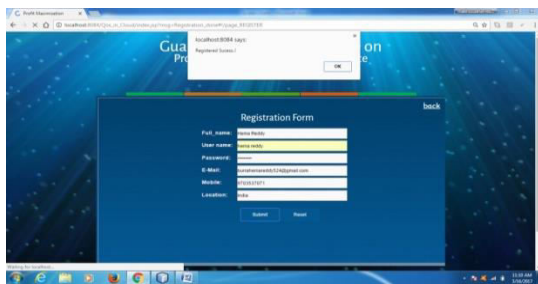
Profit Maximization

localhost:8084/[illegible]/index.jsp?msg=Registration_done#!page_REGISTER

Gua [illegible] on
Pro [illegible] e

localhost:8084 says:
Registered Sucess..!
OK

back

Registration Form

Full_name: Hema Reddy
User name: hema reddy
Password: ••••••
E-Mail: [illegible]@gmail.com
Mobile: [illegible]
Location: India

Submit Reset

Waiting for localhost...

11:20 AM
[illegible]